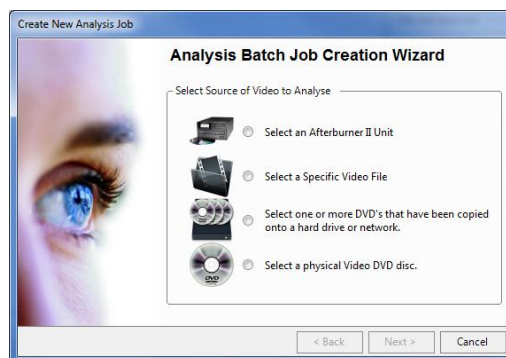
Create New Analysis Job

Analysis Batch Job Creation Wizard

Select Source of Video to Analyse

Select an Afterburner II Unit

Select a Specific Video File

Select one or more DVD's that have been copied onto a hard drive or network.

DVD

Select a physical Video DVD disc.

< Back

Next >

Cancel